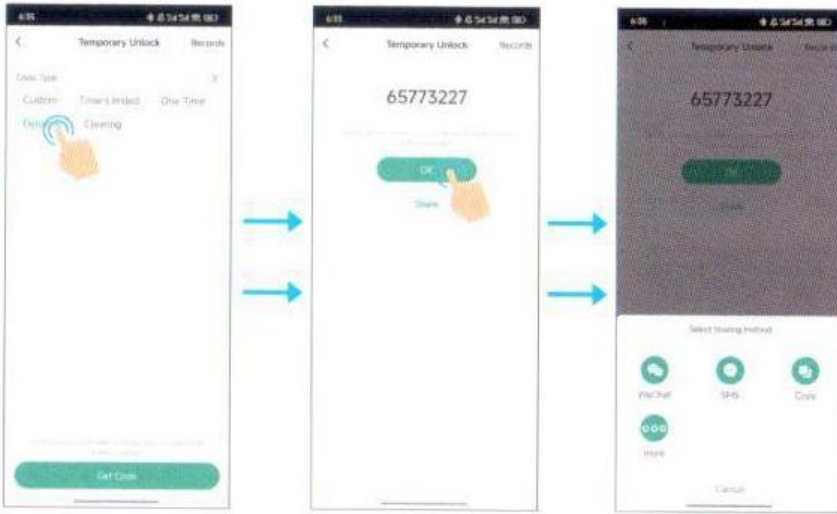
6:35

Temporary Unlock

Records

Code Type

Custom

Time-Limited

One Time

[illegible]

Clearing

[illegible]

Get Code

6:35

Temporary Unlock

Records

65773227

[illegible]

OK

Share

6:35

Temporary Unlock

Records

65773227

OK

Share

Select Sharing Method

WeChat

SMS

Copy

more

Cancel